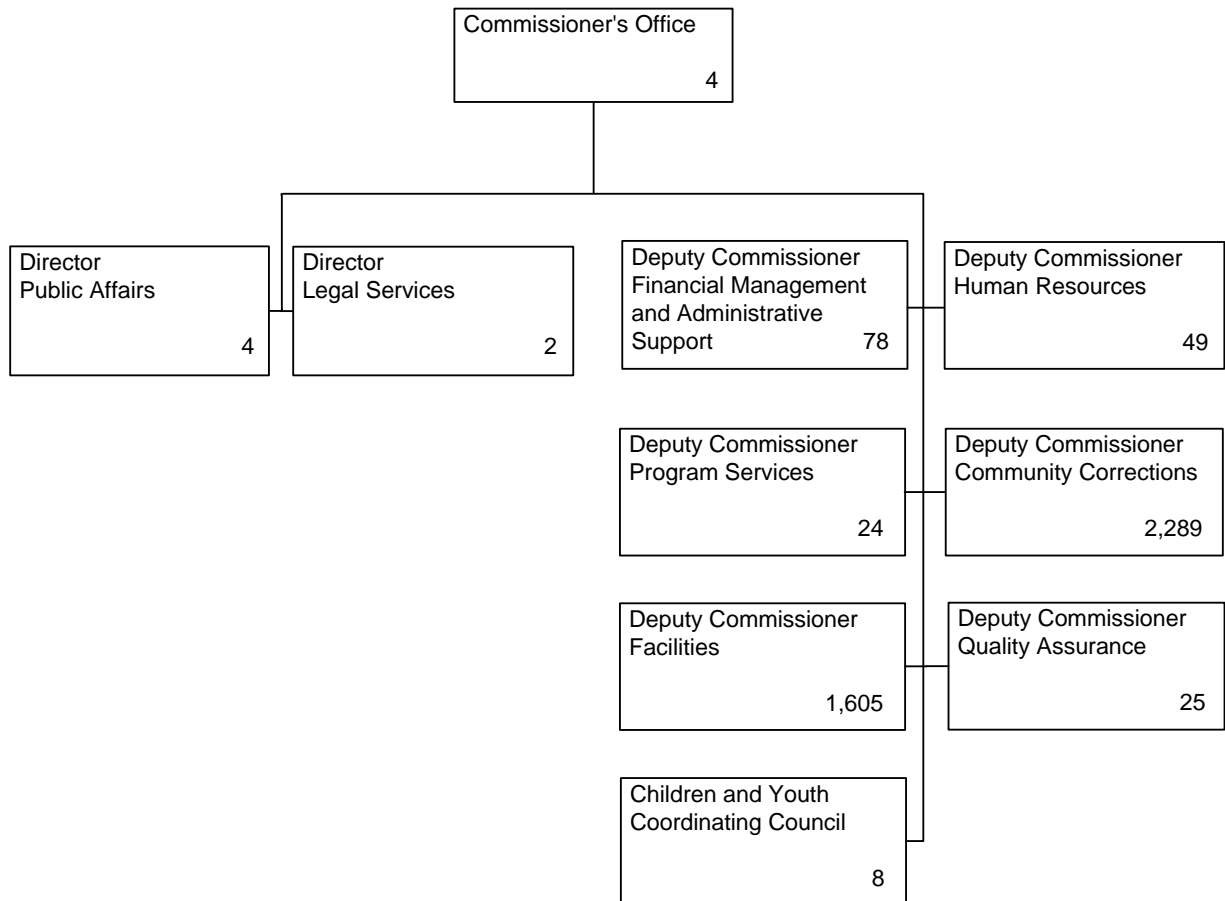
Commissioner's Office
4

Director
Public Affairs
4

Director
Legal Services
2

Deputy Commissioner
Financial Management and Administrative Support
78

Deputy Commissioner
Human Resources
49

Deputy Commissioner
Program Services
24

Deputy Commissioner
Community Corrections
2,289

Deputy Commissioner
Facilities
1,605

Deputy Commissioner
Quality Assurance
25

Children and Youth Coordinating Council
8